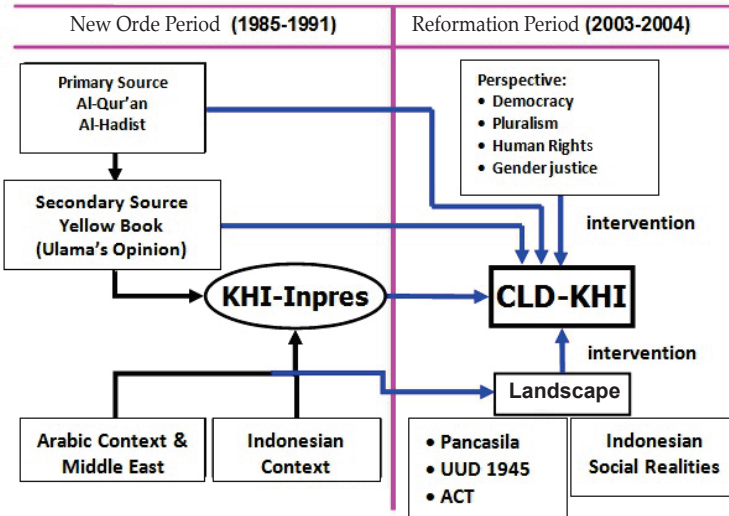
New Orde Period (1985-1991)

Reformation Period (2003-2004)

Primary Source
Al-Qur'an
Al-Hadist

Perspective:
• Democracy
• Pluralism
• Human Rights
• Gender justice

Secondary Source
Yellow Book
(Ulama's Opinion)

intervention

KHI-Inpres

CLD-KHI

intervention

Landscape

Arabic Context & Middle East

Indonesian Context

• Pancasila
• UUD 1945
• ACT

Indonesian Social Realities